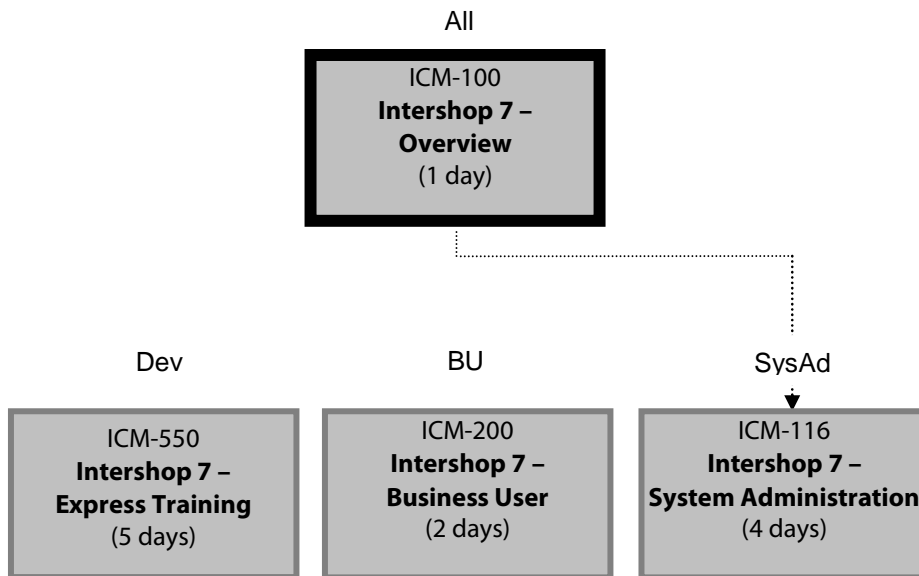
All

ICM-100
**Intershop 7 – Overview**
(1 day)

Dev

ICM-550
**Intershop 7 – Express Training**
(5 days)

BU

ICM-200
**Intershop 7 – Business User**
(2 days)

SysAd

ICM-116
**Intershop 7 – System Administration**
(4 days)